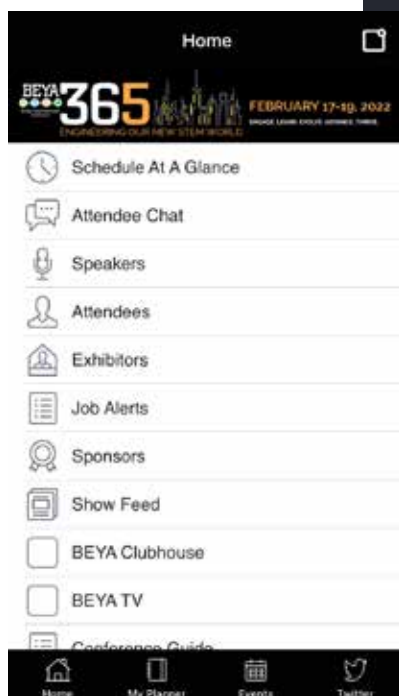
Home

BEYA 365
FEBRUARY 17-19, 2022
ENGINEERING OUR NEW STEM WORLD
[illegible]

Schedule At A Glance

Attendee Chat

Speakers

Attendees

Exhibitors

Job Alerts

Sponsors

Show Feed

BEYA Clubhouse

BEYA TV

Conference Guide

Home
My Planner
Events
Twitter